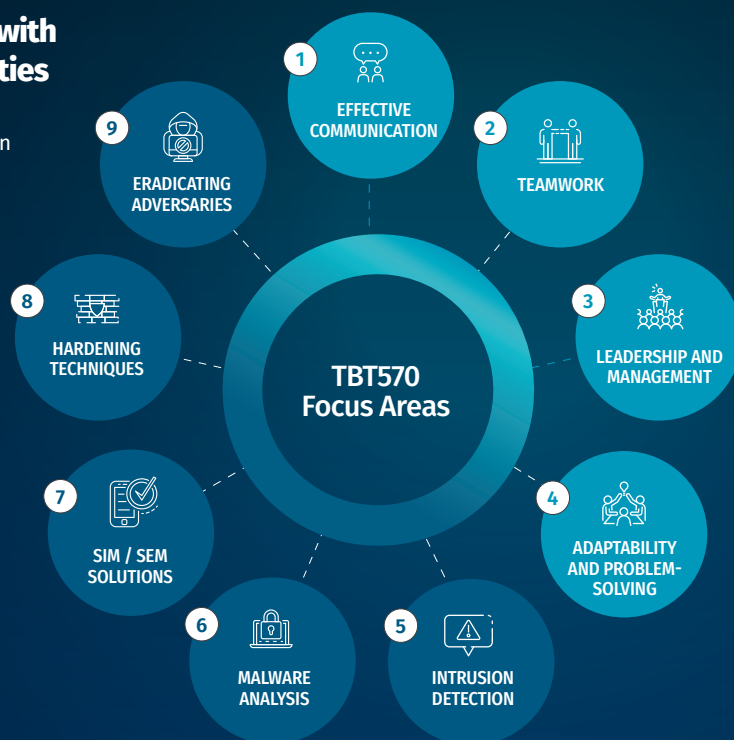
with
ties

n

TBT570
Focus Areas

1
EFFECTIVE COMMUNICATION

2
TEAMWORK

3
LEADERSHIP AND MANAGEMENT

4
ADAPTABILITY AND PROBLEM-SOLVING

5
INTRUSION DETECTION

6
MALWARE ANALYSIS

7
SIM / SEM SOLUTIONS

8
HARDENING TECHNIQUES

9
ERADICATING ADVERSARIES